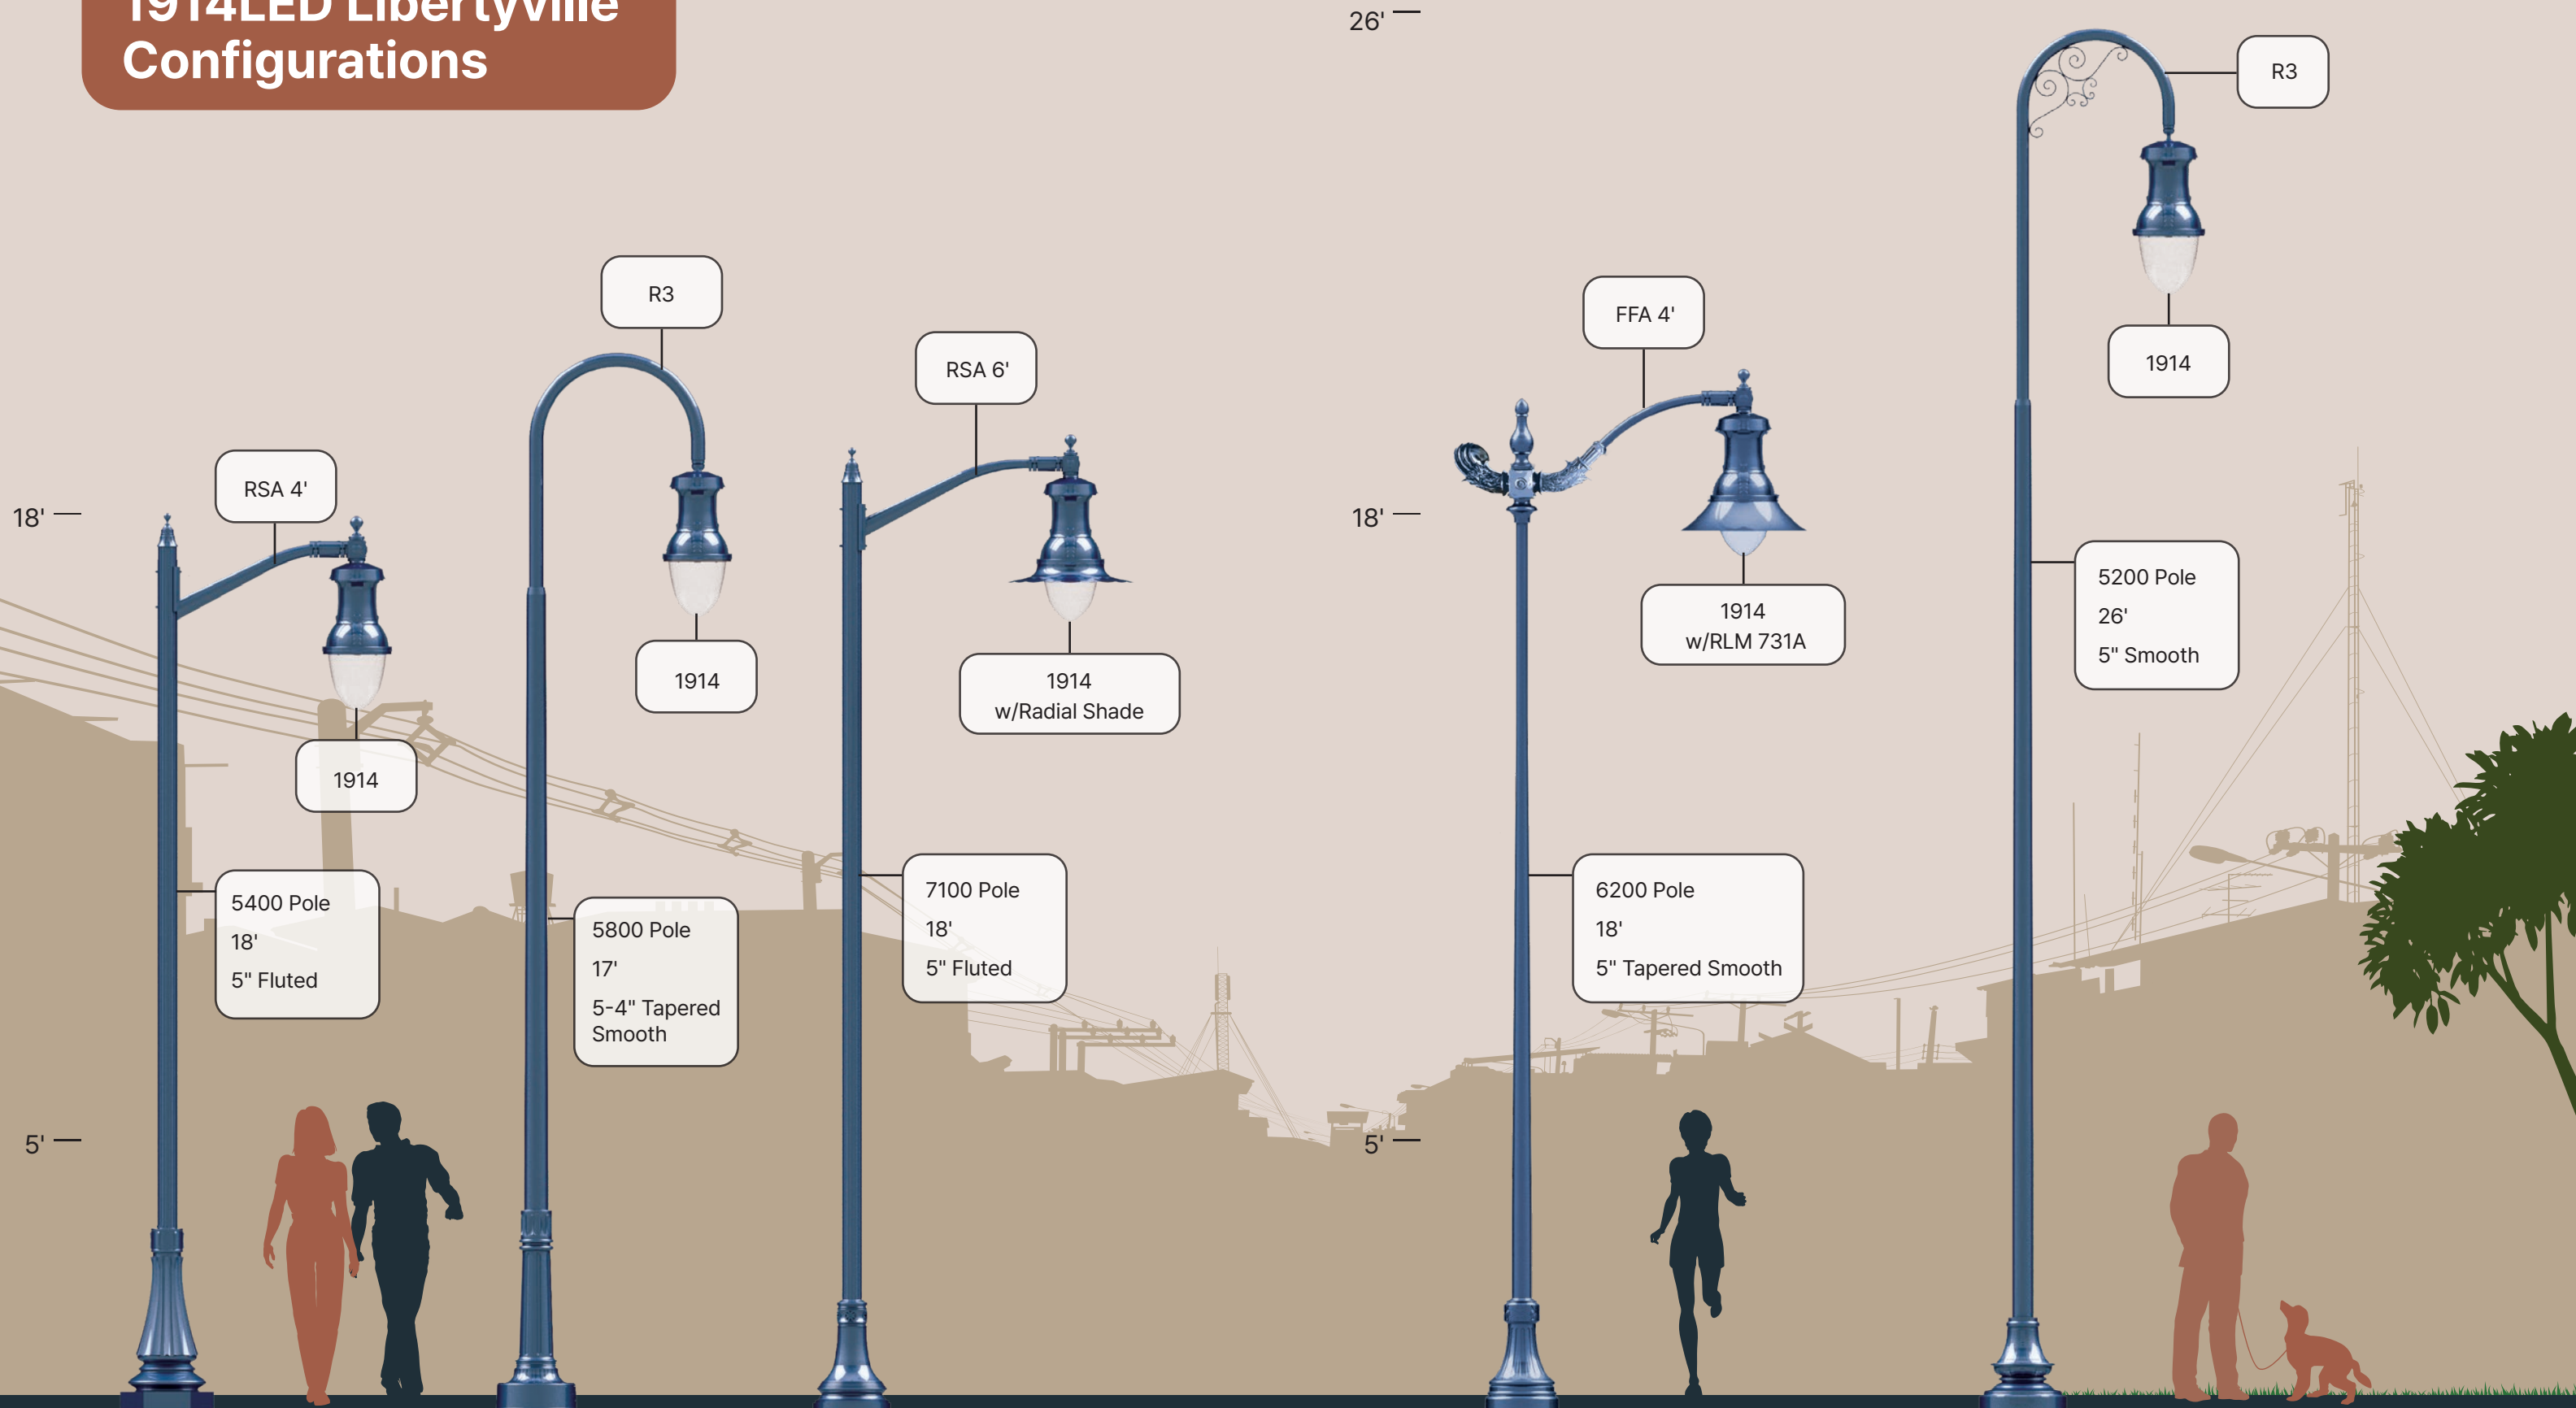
1914LED Libertyville Configurations

18'
5'

RSA 4'
1914
5400 Pole
18'
5" Fluted

R3
1914
5800 Pole
17'
5-4" Tapered Smooth

RSA 6'
1914
w/Radial Shade
7100 Pole
18'
5" Fluted

26'
18'
5'

FFA 4'
1914
w/RLM 731A
6200 Pole
18'
5" Tapered Smooth

R3
1914
5200 Pole
26'
5" Smooth